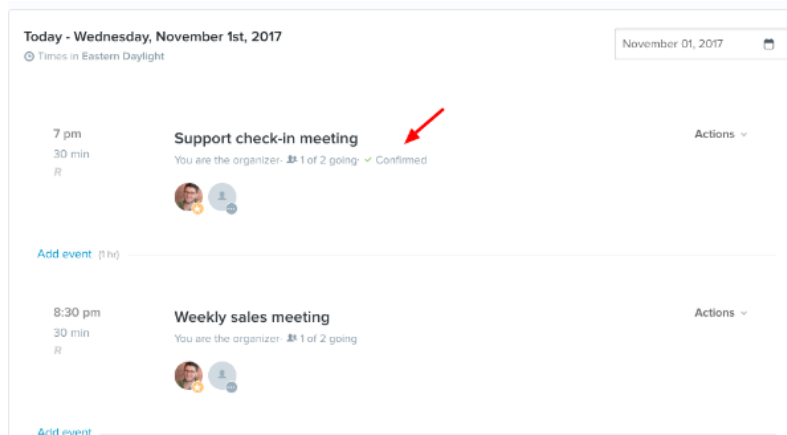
Today - Wednesday, November 1st, 2017
Times in Eastern Daylight

November 01, 2017

7 pm
30 min
R

Support check-in meeting
You are the organizer· 1 of 2 going· ✓ Confirmed

Actions

Add event (1 hr)

8:30 pm
30 min
R

Weekly sales meeting
You are the organizer· 1 of 2 going

Actions

Add event